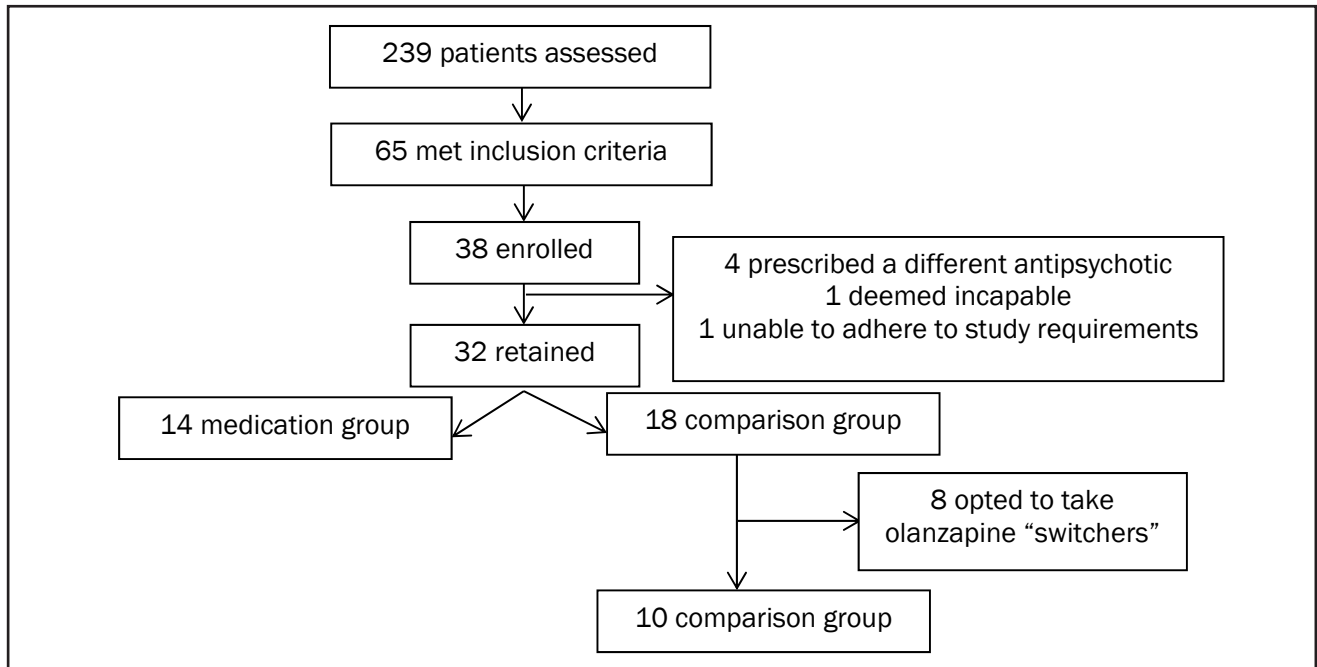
239 patients assessed

65 met inclusion criteria

38 enrolled

4 prescribed a different antipsychotic
1 deemed incapable
1 unable to adhere to study requirements

32 retained

14 medication group

18 comparison group

8 opted to take olanzapine “switchers”

10 comparison group